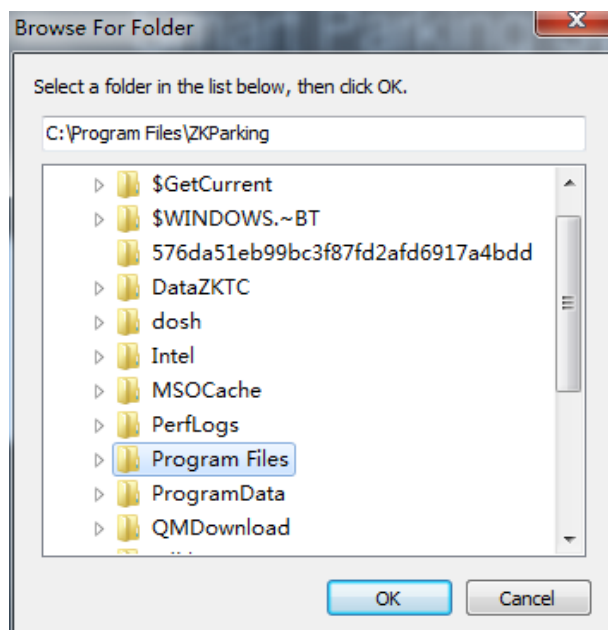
Browse For Folder

Select a folder in the list below, then click OK.

C:\Program Files\ZKParking

$GetCurrent
$WINDOWS.~BT
576da51eb99bc3f87fd2afd6917a4bdd
DataZKTC
dosh
Intel
MSOCache
PerfLogs
Program Files
ProgramData
QMDownload
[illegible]

OK
Cancel